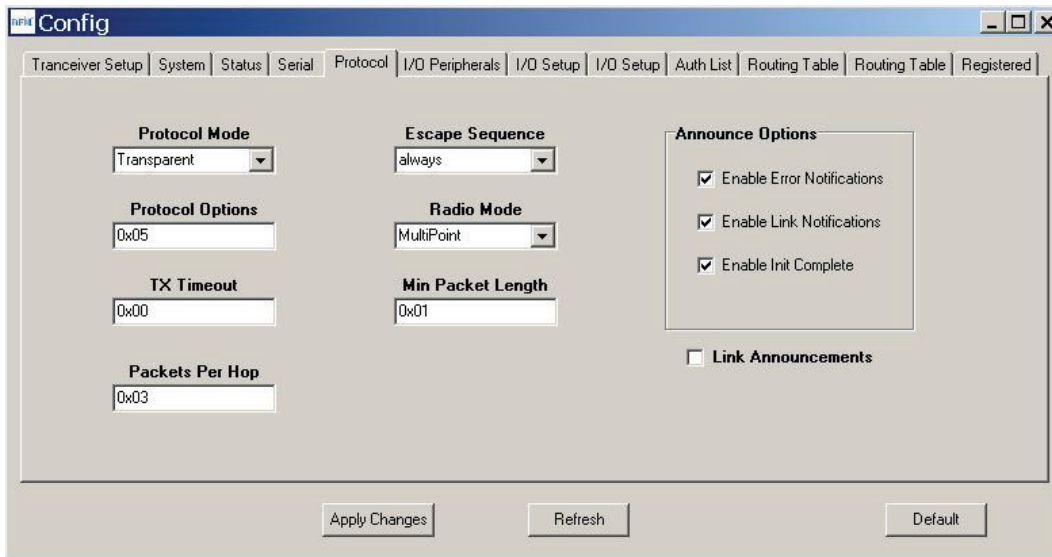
RFM Config

Tranceiver Setup | System | Status | Serial | Protocol | I/O Peripherals | I/O Setup | I/O Setup | Auth List | Routing Table | Routing Table | Registered

Protocol Mode
Transparent

Protocol Options
0x05

TX Timeout
0x00

Packets Per Hop
0x03

Escape Sequence
always

Radio Mode
MultiPoint

Min Packet Length
0x01

Announce Options
☑ Enable Error Notifications
☑ Enable Link Notifications
☑ Enable Init Complete

☐ Link Announcements

Apply Changes
Refresh
Default